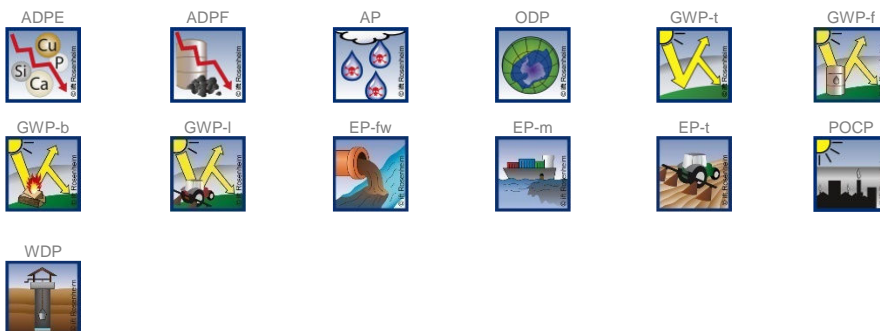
ADPE

Cu
P
Si
Ca
© ift Rosenheim

ADPF

© ift Rosenheim

AP

© ift Rosenheim

ODP

© ift Rosenheim

GWP-t

© ift Rosenheim

GWP-f

GWP-b

© ift Rosenheim

GWP-l

© ift Rosenheim

EP-fw

© ift Rosenheim

EP-m

© ift Rosenheim

EP-t

© ift Rosenheim

POCP

WDP

© ift Rosenheim